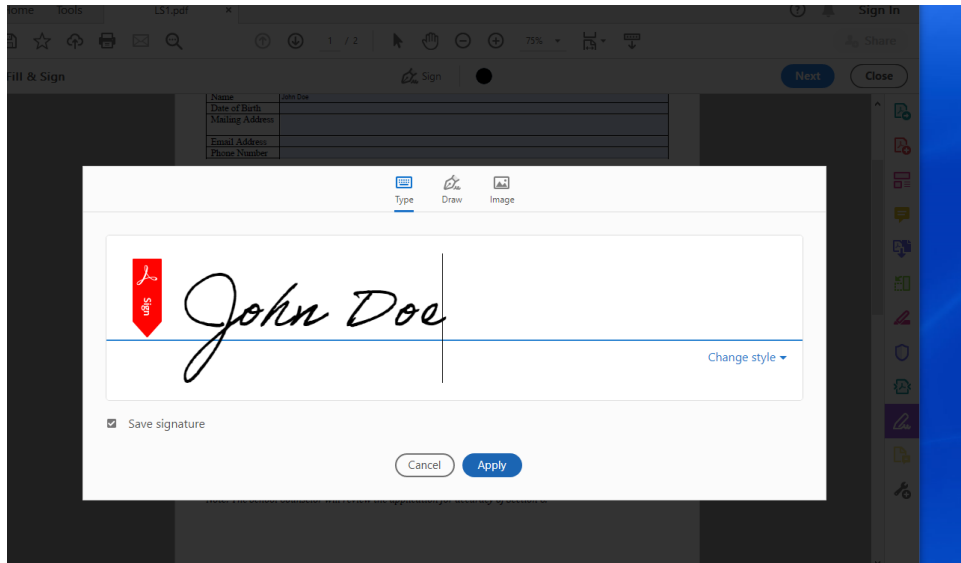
ome Tools LS1.pdf ×

Sign In

1 / 2 75%

Share

Fill & Sign

Sign

Next Close

| Name | John Doe |
|---|---|
| Date of Birth | |
| Mailing Address | |
| Email Address | |
| Phone Number | |

Type Draw Image

Sign

John Doe

Change style

Save signature

Cancel Apply